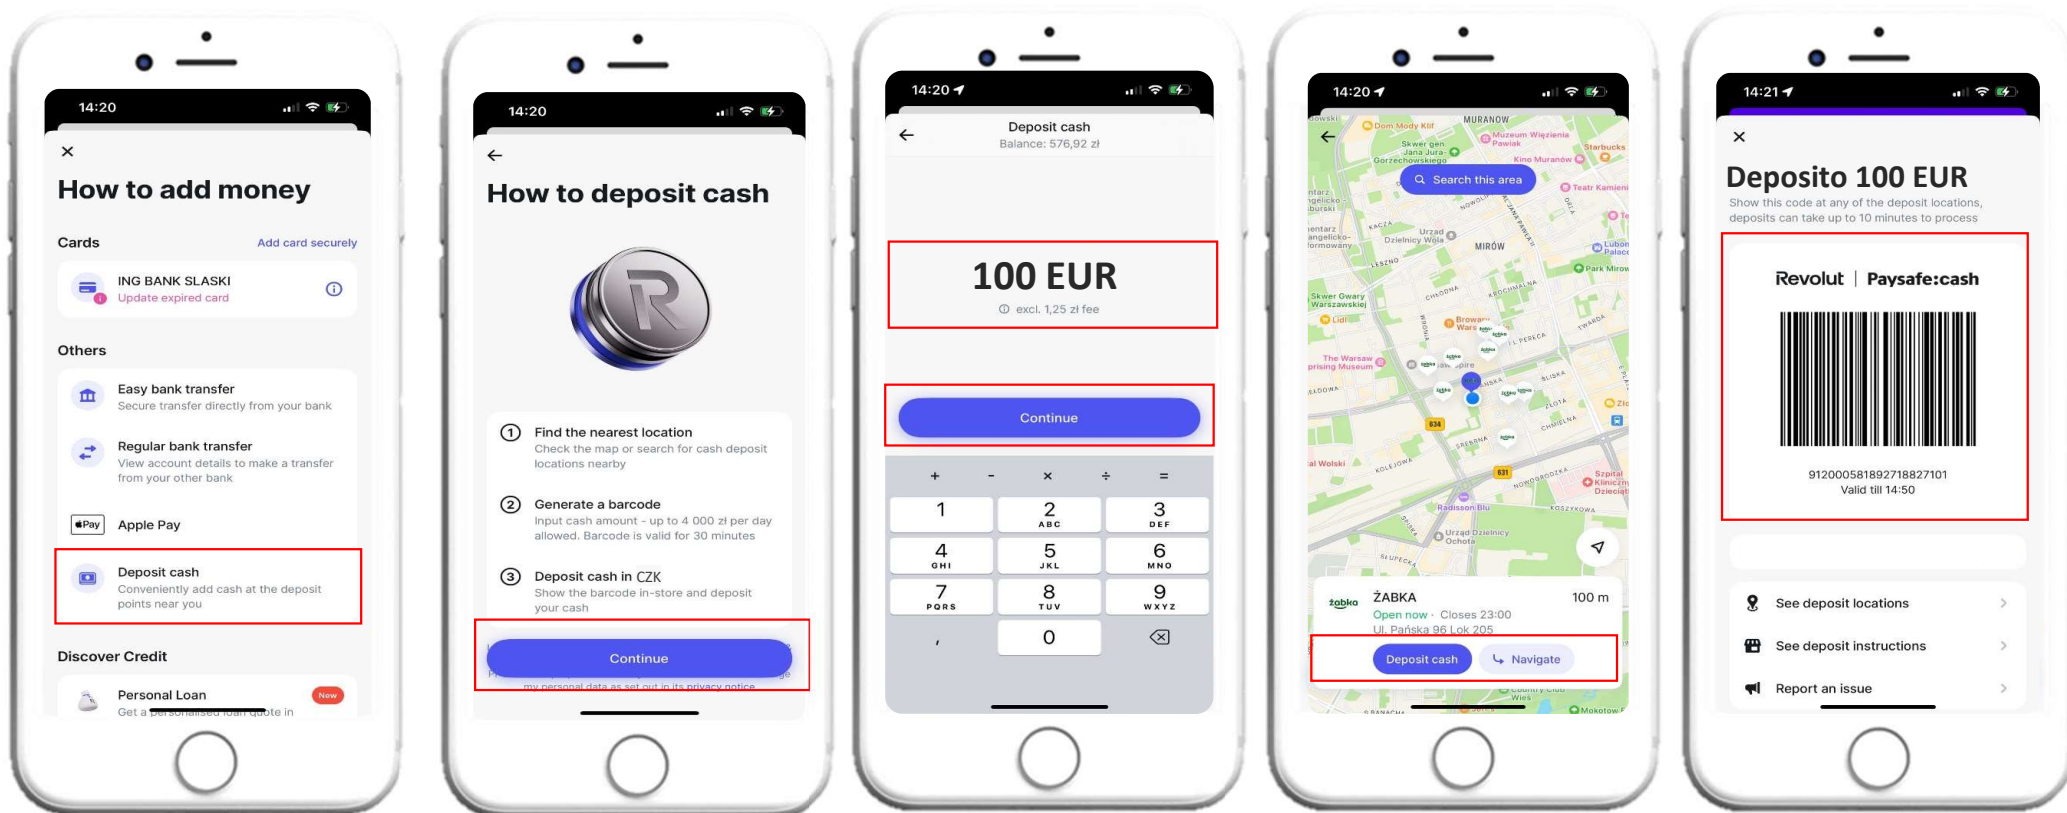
14:20

×

How to add money

Cards Add card securely

ING BANK SLASKI
Update expired card

Others

Easy bank transfer
Secure transfer directly from your bank

Regular bank transfer
View account details to make a transfer from your other bank

Apple Pay

Deposit cash
Conveniently add cash at the deposit points near you

Discover Credit

Personal Loan New
Get a personalised loan quote in

14:20

How to deposit cash

① Find the nearest location
Check the map or search for cash deposit locations nearby

② Generate a barcode
Input cash amount - up to 4 000 zł per day allowed. Barcode is valid for 30 minutes

③ Deposit cash in CZK
Show the barcode in-store and deposit your cash

Continue

my personal data as set out in its privacy notice

14:20

Deposit cash
Balance: 576,92 zł

100 EUR
excl. 1,25 zł fee

Continue

| + | - | × | ÷ | = |
|---|---|---|---|---|

| 1 | 2 ABC | 3 DEF |
|---|---|---|
| 4 GHI | 5 JKL | 6 MNO |
| 7 PQRS | 8 TUV | 9 WXYZ |
| , | 0 | ⌫ |

14:20

Search this area

Dom Mody Klif
MURANOW
Muzeum Więzienia Pawiak
Starbucks
Kino Muranów
Teatr Kamienica
MIRÓW
Park Mirowski
Skwer Gwary Warszawskiej
Lidl
The Warsaw Rising Museum
Radisson Blu
Urząd Dzielnicy Ochota

żabka ŻABKA 100 m
Open now · Closes 23:00
Ul. Pańska 96 Lok 205

Deposit cash Navigate

14:21

×

Deposito 100 EUR
Show this code at any of the deposit locations, deposits can take up to 10 minutes to process

Revolut | Paysafe:cash

91200058189271882 7101
Valid till 14:50

See deposit locations

See deposit instructions

Report an issue